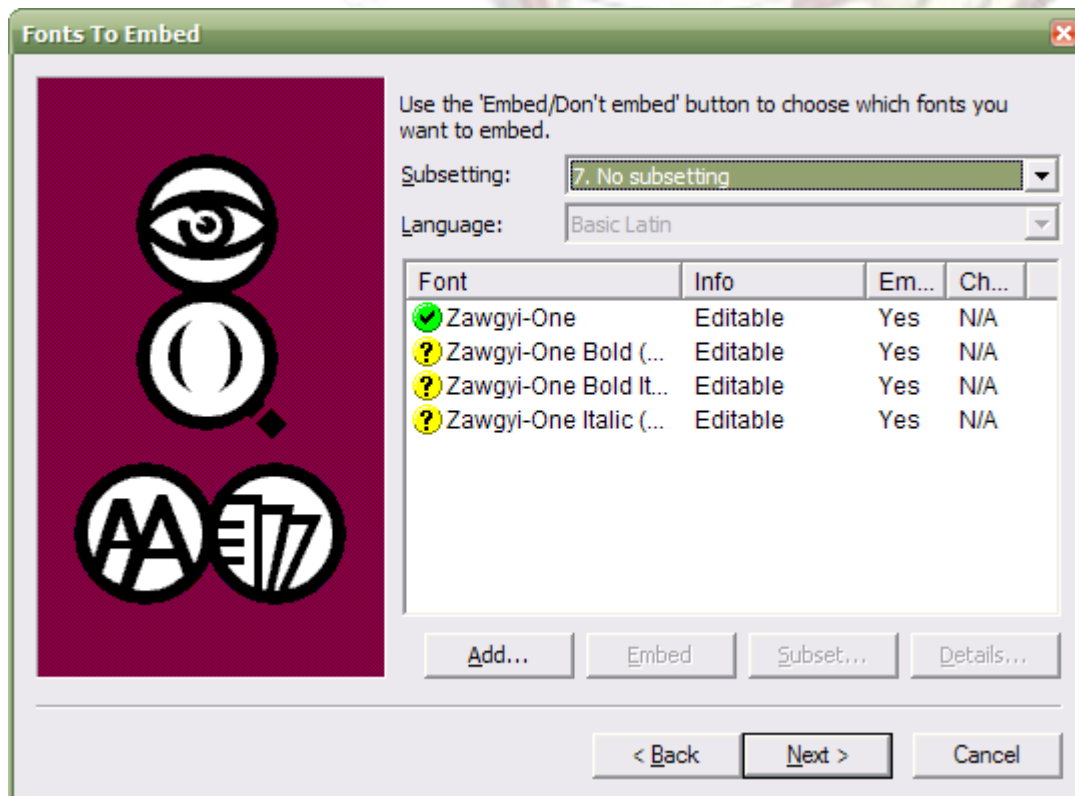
Fonts To Embed

Use the 'Embed/Don't embed' button to choose which fonts you want to embed.

Subsetting: 7. No subsetting

Language: Basic Latin

| Font | Info | Em... | Ch... |
|---|---|---|---|
| Zawgyi-One | Editable | Yes | N/A |
| Zawgyi-One Bold (... | Editable | Yes | N/A |
| Zawgyi-One Bold It... | Editable | Yes | N/A |
| Zawgyi-One Italic (... | Editable | Yes | N/A |

Add... Embed Subset... Details...

< Back Next > Cancel